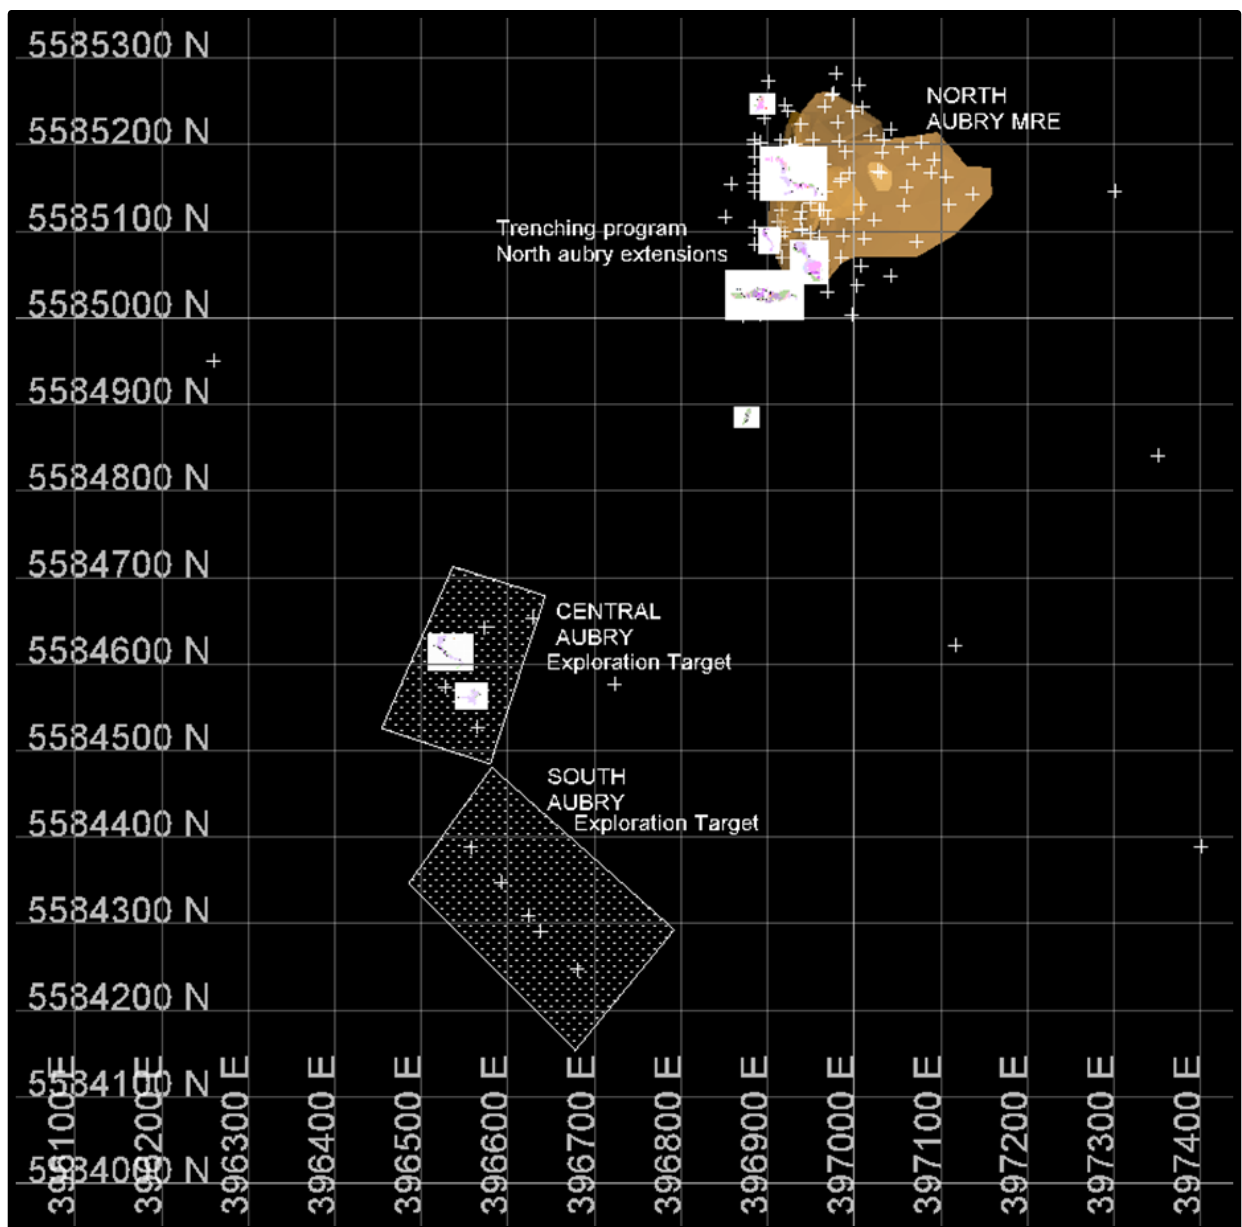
5585300 N
5585200 N
5585100 N
5585000 N
5584900 N
5584800 N
5584700 N
5584600 N
5584500 N
5584400 N
5584300 N
5584200 N
5584100 N
5584000 N

NORTH
AUBRY MRE

Trenching program
North aubry extensions

CENTRAL
AUBRY
Exploration Target

SOUTH
AUBRY
Exploration Target

396100 E
396200 E
396300 E
396400 E
396500 E
396600 E
396700 E
396800 E
396900 E
397000 E
397100 E
397200 E
397300 E
397400 E